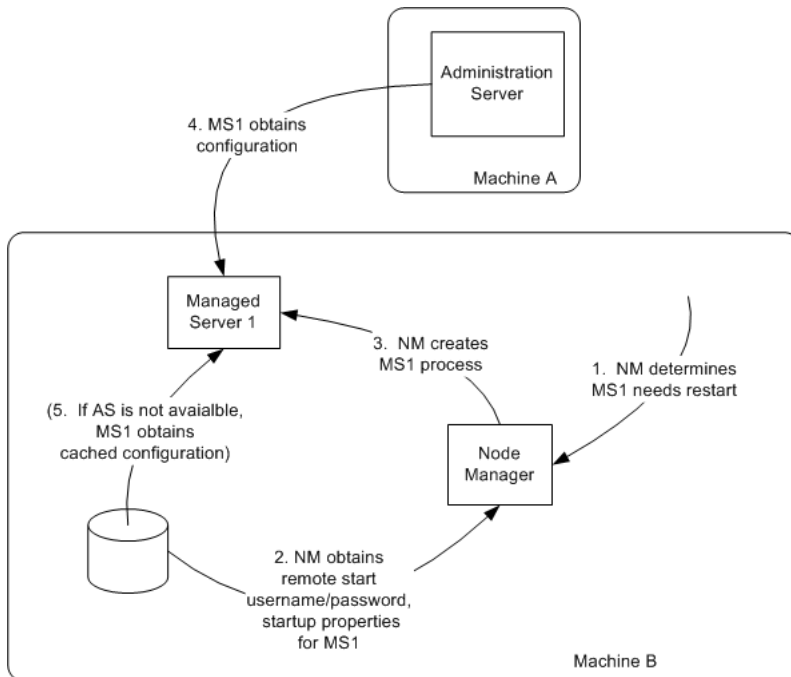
Administration Server

4. MS1 obtains configuration

Machine A

Managed Server 1

3. NM creates MS1 process

1. NM determines MS1 needs restart

(5. If AS is not avaialble, MS1 obtains cached configuration)

Node Manager

2. NM obtains remote start username/password, startup properties for MS1

Machine B